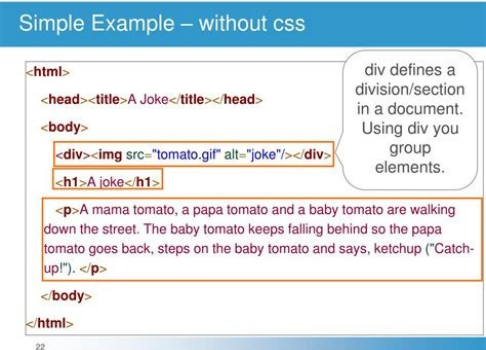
Simple Example – without css

<html>

<head><title>A Joke</title></head>

<body>

<div><img src="tomato.gif" alt="joke"/></div>

<h1>A joke</h1>

<p>A mama tomato, a papa tomato and a baby tomato are walking down the street. The baby tomato keeps falling behind so the papa tomato goes back, steps on the baby tomato and says, ketchup ("Catch-up!"). </p>

</body>

</html>

div defines a division/section in a document. Using div you group elements.

22